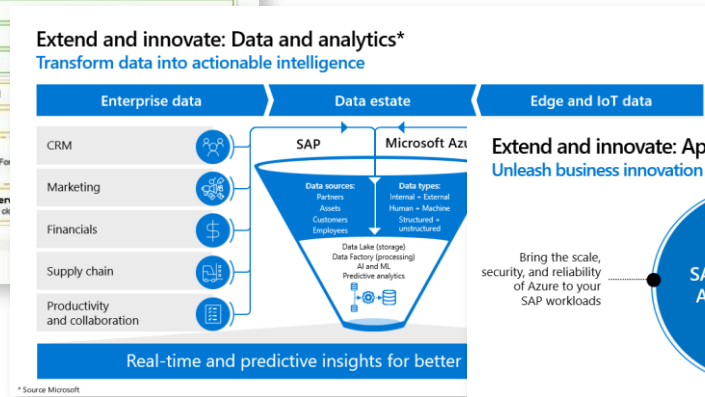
Extend and innovate: Data and analytics*
Transform data into actionable intelligence

Enterprise data
Data estate
Edge and IoT data

CRM
Marketing
Financials
Supply chain
Productivity and collaboration

SAP
Microsoft Azu

Data sources:
Partners
Assets
Customers
Employees

Data types:
Internal + External
Human + Machine
Structured + unstructured

Data Lake (storage)
Data Factory (processing)
AI and ML
Predictive analytics

Real-time and predictive insights for better

* Source Microsoft

Extend and innovate: Ap
Unleash business innovation

Bring the scale, security, and reliability of Azure to your SAP workloads

SA
A